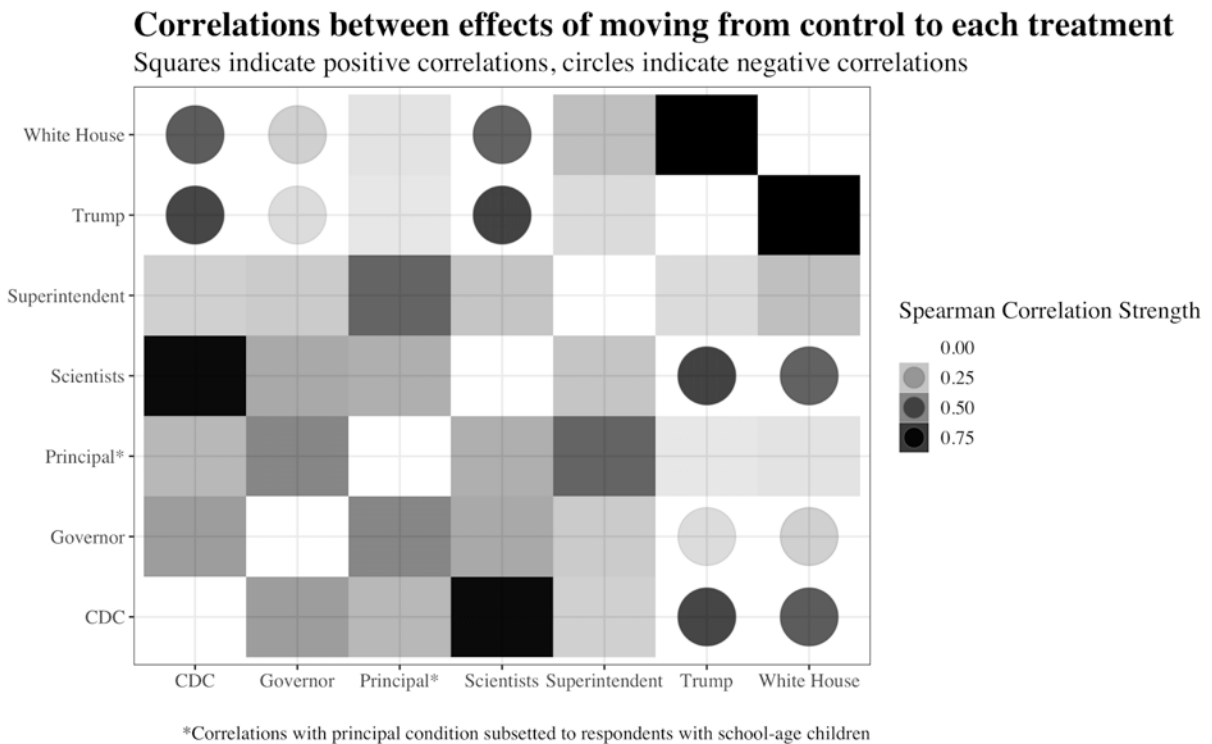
Correlations between effects of moving from control to each treatment
Squares indicate positive correlations, circles indicate negative correlations

White House
Trump
Superintendent
Scientists
Principal*
Governor
CDC

CDC Governor Principal* Scientists Superintendent Trump White House

Spearman Correlation Strength
0.00
0.25
0.50
0.75

*Correlations with principal condition subsetted to respondents with school-age children